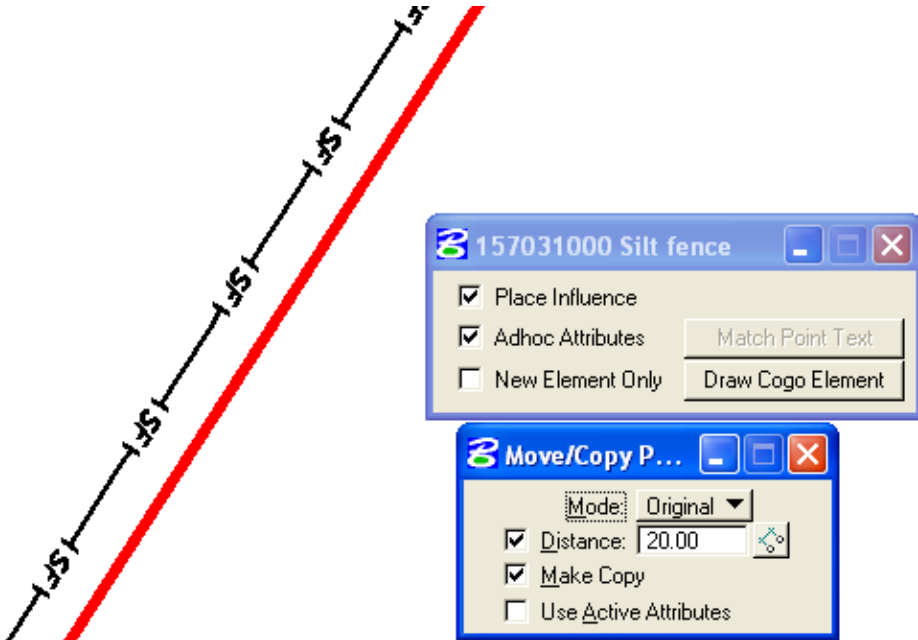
SF
SF
SF
SF
SF

157031000 Silt fence

Place Influence
Adhoc Attributes
New Element Only
Match Point Text
Draw Cogo Element

Move/Copy P...

Mode: Original
Distance: 20.00
Make Copy
Use Active Attributes